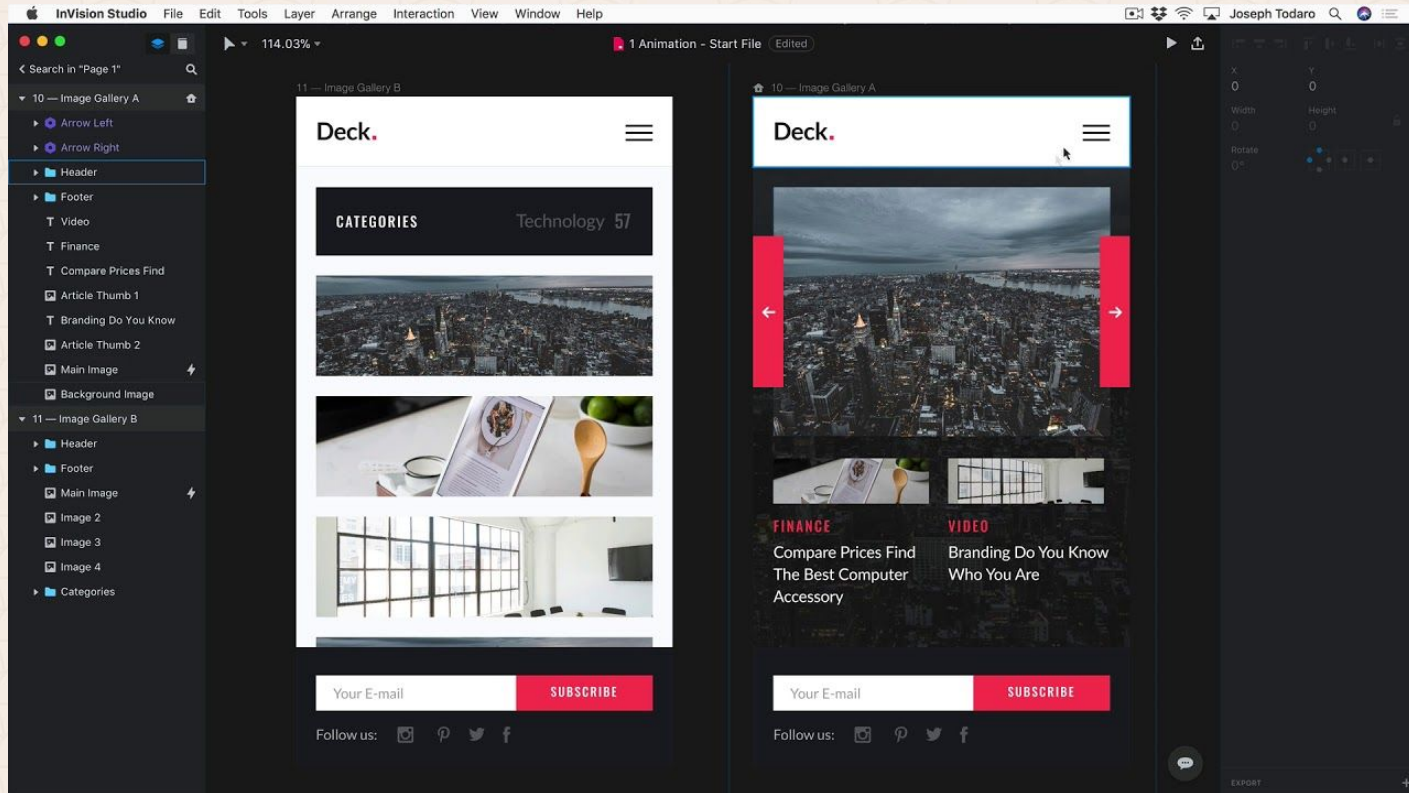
InVision Studio File Edit Tools Layer Arrange Interaction View Window Help

Joseph Todaro

114.03%

1 Animation - Start File Edited

Search in "Page 1"

10 — Image Gallery A
Arrow Left
Arrow Right
Header
Footer
Video
Finance
Compare Prices Find
Article Thumb 1
Branding Do You Know
Article Thumb 2
Main Image
Background Image
11 — Image Gallery B
Header
Footer
Main Image
Image 2
Image 3
Image 4
Categories

11 — Image Gallery B

Deck.

CATEGORIES Technology 57

Your E-mail SUBSCRIBE

Follow us:

10 — Image Gallery A

Deck.

FINANCE
Compare Prices Find The Best Computer Accessory

VIDEO
Branding Do You Know Who You Are

Your E-mail SUBSCRIBE

Follow us:

X 0
Y 0
Width 0
Height 0
Rotate 0°

EXPORT